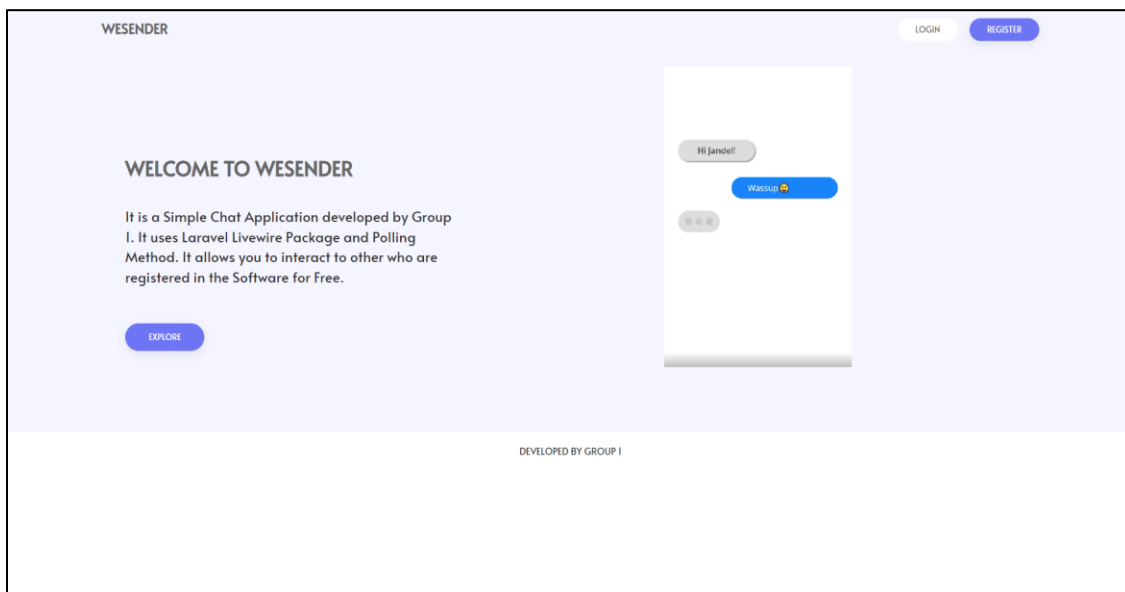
WESENDER

LOGIN

REGISTER

WELCOME TO WESENDER

It is a Simple Chat Application developed by Group I. It uses Laravel Livewire Package and Polling Method. It allows you to interact to other who are registered in the Software for Free.

EXPLORE

Hi Jandel!

Wassup 😩

DEVELOPED BY GROUP I